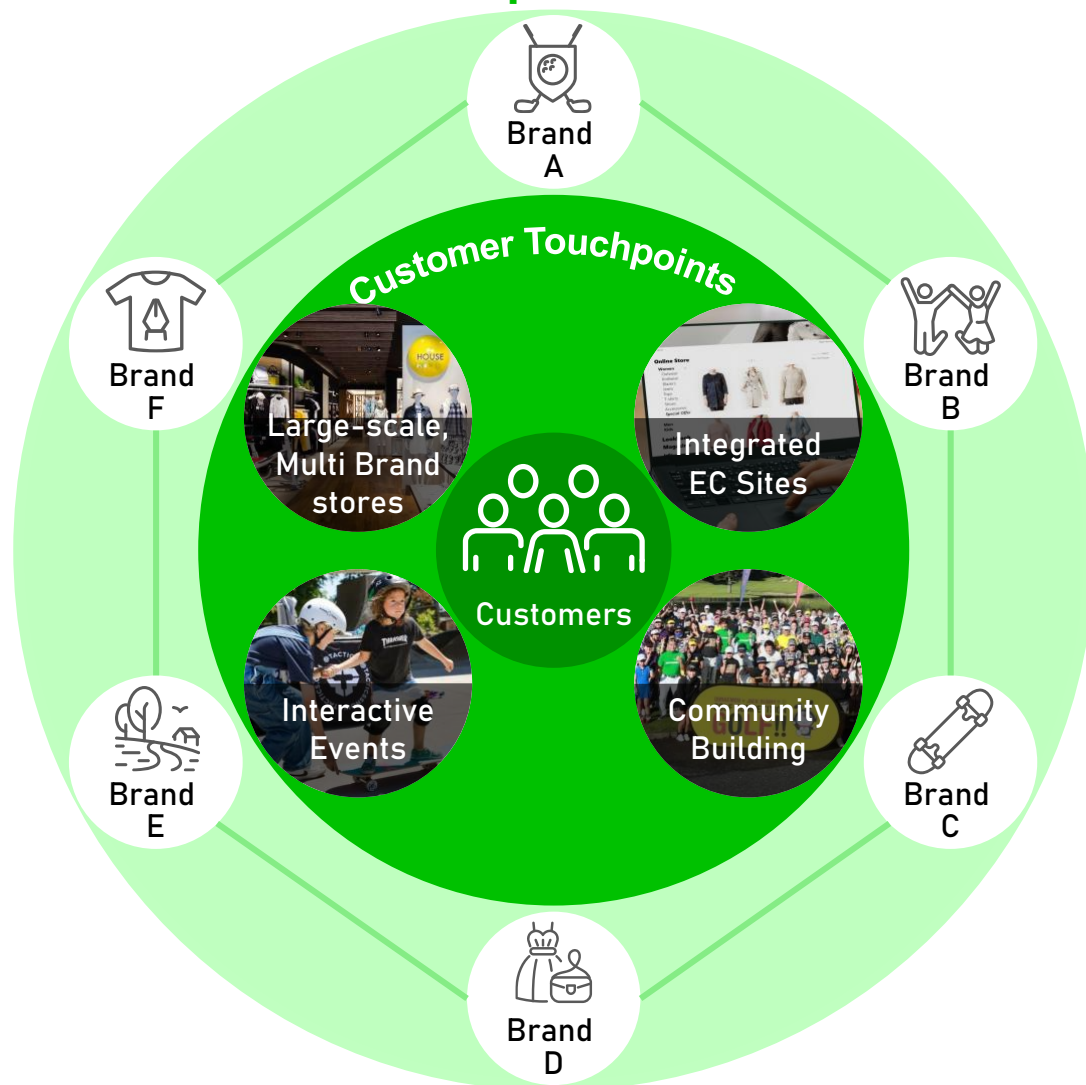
Brand A

Customer Touchpoints

Brand F

Brand B

HOUSE

Large-scale, Multi Brand stores

Online Store

Integrated EC Sites

Customers

Interactive Events

Community Building

Brand E

Brand C

Brand D